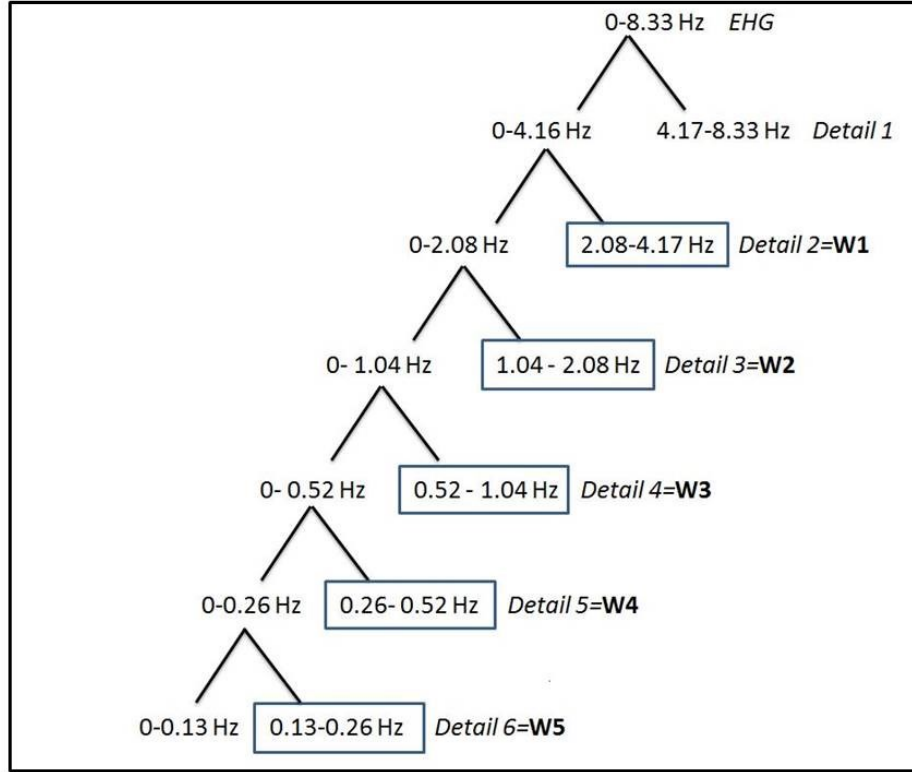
0-8.33 Hz EHG

0-4.16 Hz

4.17-8.33 Hz Detail 1

0-2.08 Hz

2.08-4.17 Hz Detail 2=W1

0- 1.04 Hz

1.04 - 2.08 Hz Detail 3=W2

0- 0.52 Hz

0.52 - 1.04 Hz Detail 4=W3

0-0.26 Hz

0.26- 0.52 Hz Detail 5=W4

0-0.13 Hz

0.13-0.26 Hz Detail 6=W5